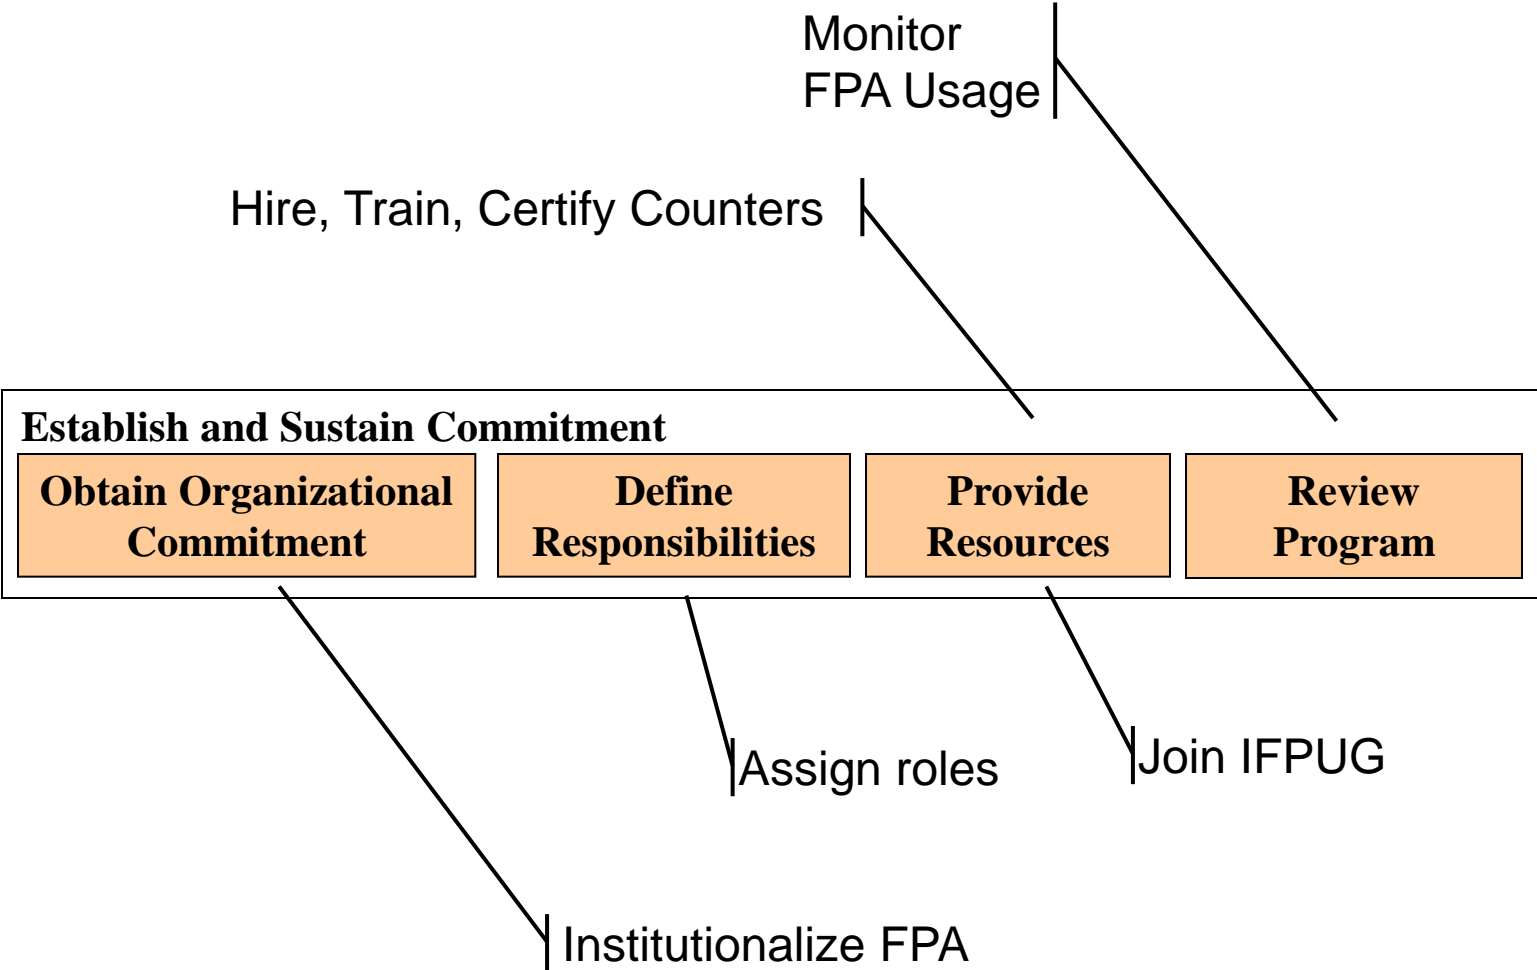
Monitor
FPA Usage

Hire, Train, Certify Counters

Establish and Sustain Commitment

Obtain Organizational Commitment

Define Responsibilities

Provide Resources

Review Program

Assign roles

Join IFPUG

Institutionalize FPA